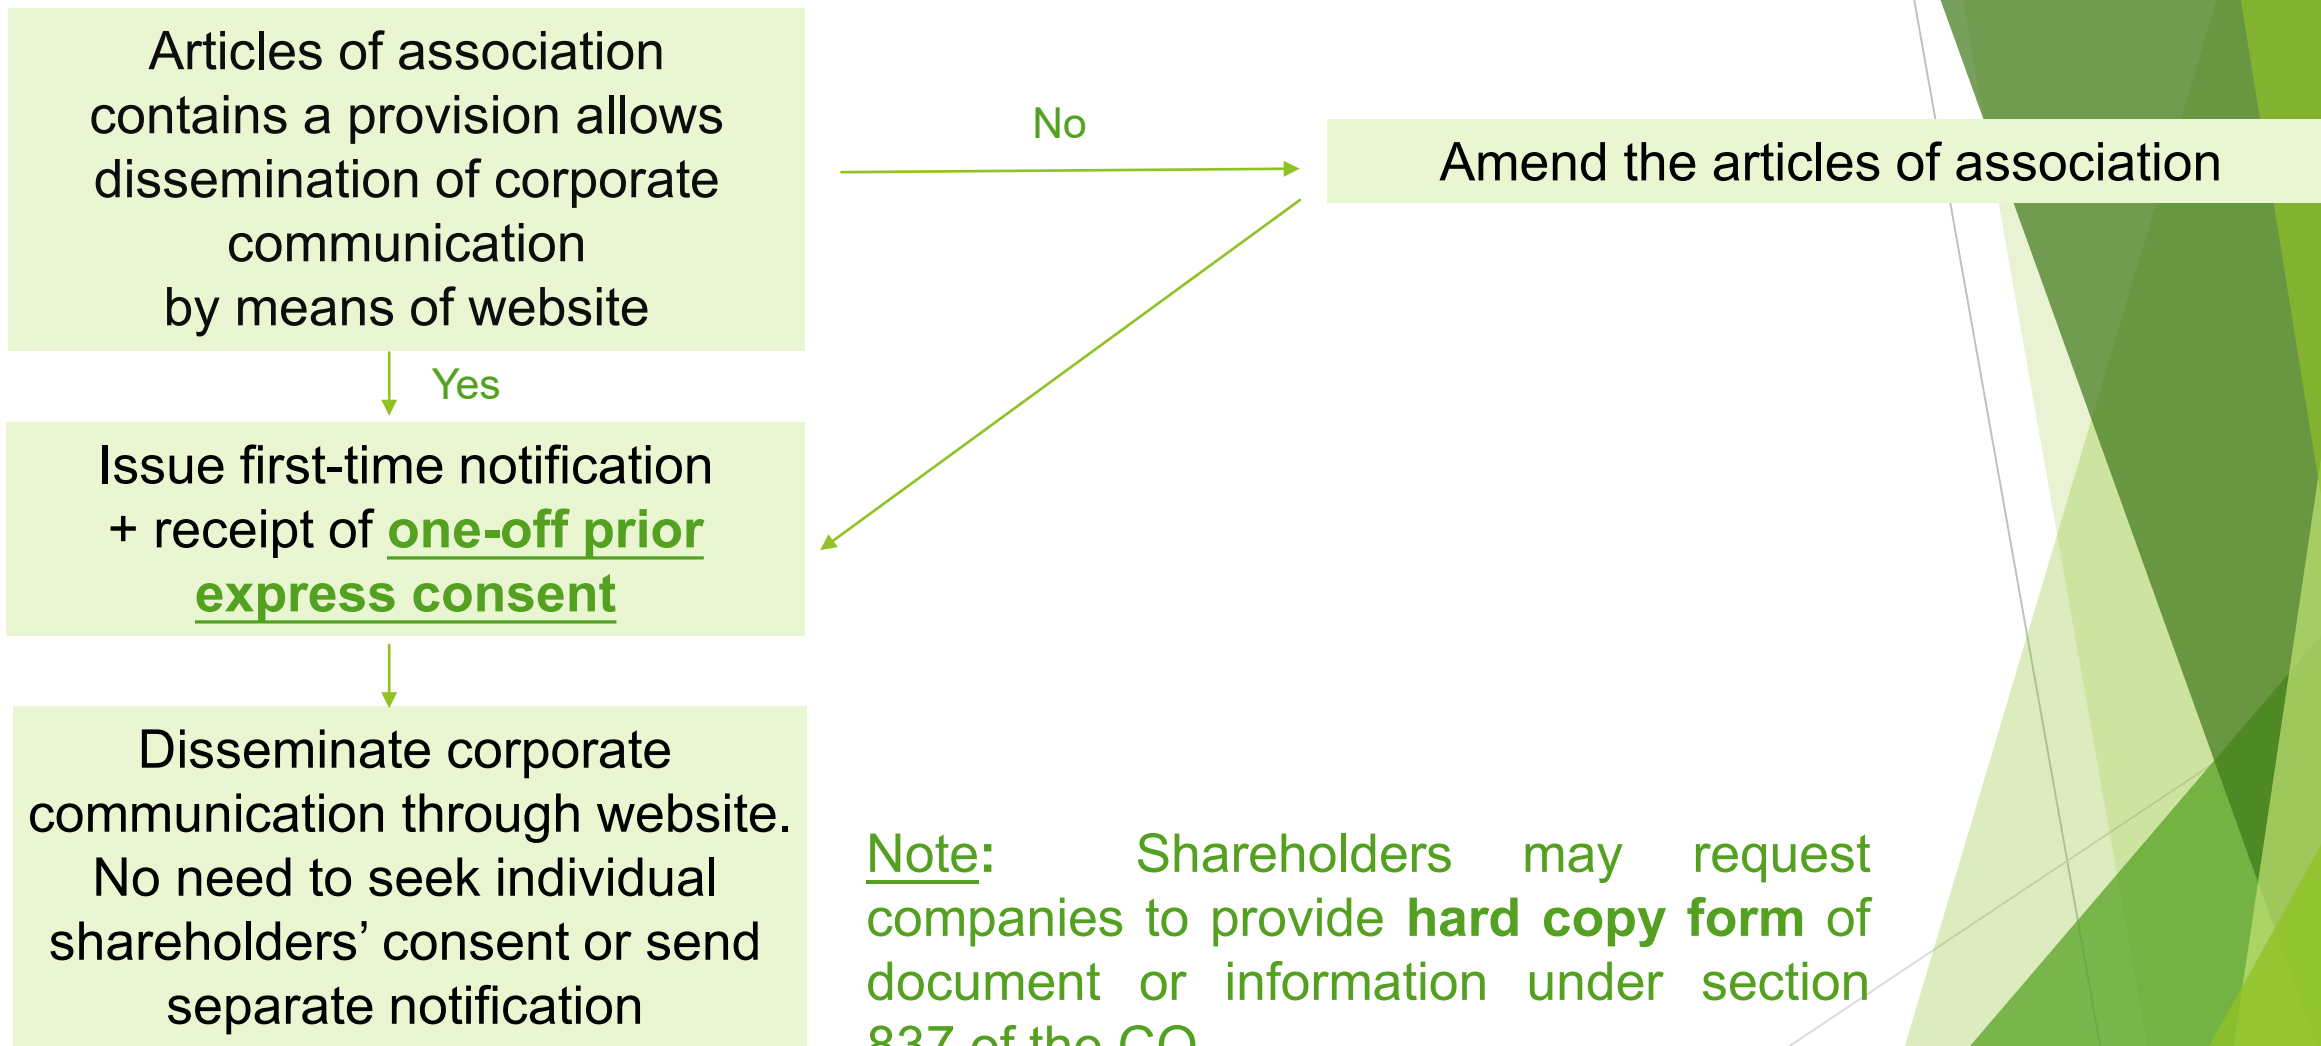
Articles of association contains a provision allows dissemination of corporate communication by means of website

No

Amend the articles of association

Yes

Issue first-time notification + receipt of one-off prior express consent

Disseminate corporate communication through website. No need to seek individual shareholders’ consent or send separate notification

Note: Shareholders may request companies to provide hard copy form of document or information under section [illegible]